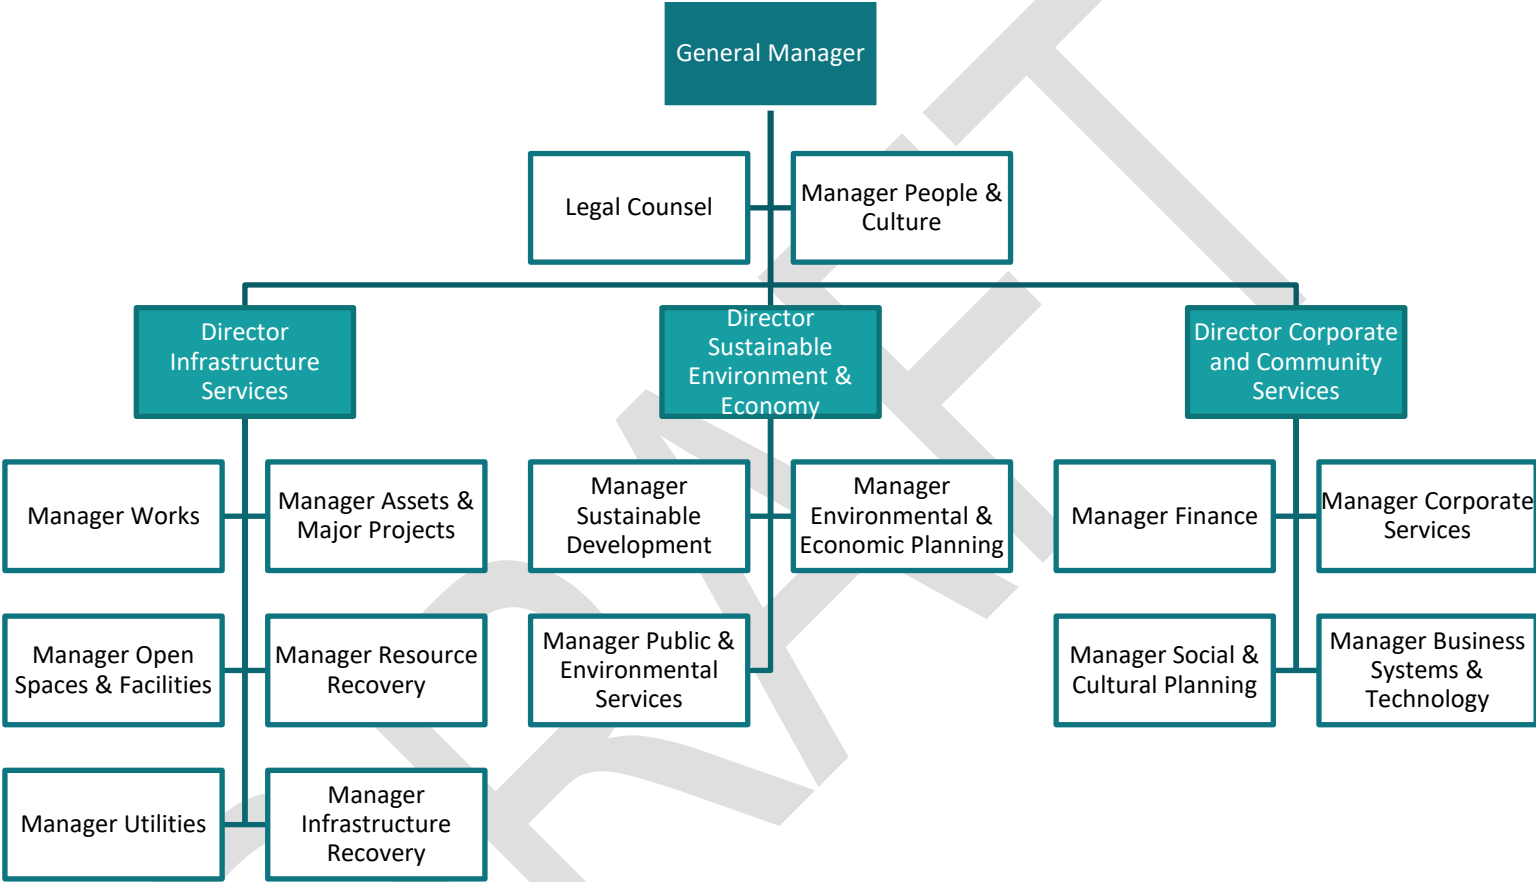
General Manager

Legal Counsel

Manager People & Culture

Director Infrastructure Services

Director Sustainable Environment & Economy

Director Corporate and Community Services

Manager Works

Manager Assets & Major Projects

Manager Open Spaces & Facilities

Manager Resource Recovery

Manager Utilities

Manager Infrastructure Recovery

Manager Sustainable Development

Manager Environmental & Economic Planning

Manager Public & Environmental Services

Manager Finance

Manager Corporate Services

Manager Social & Cultural Planning

Manager Business Systems & Technology

DRAFT